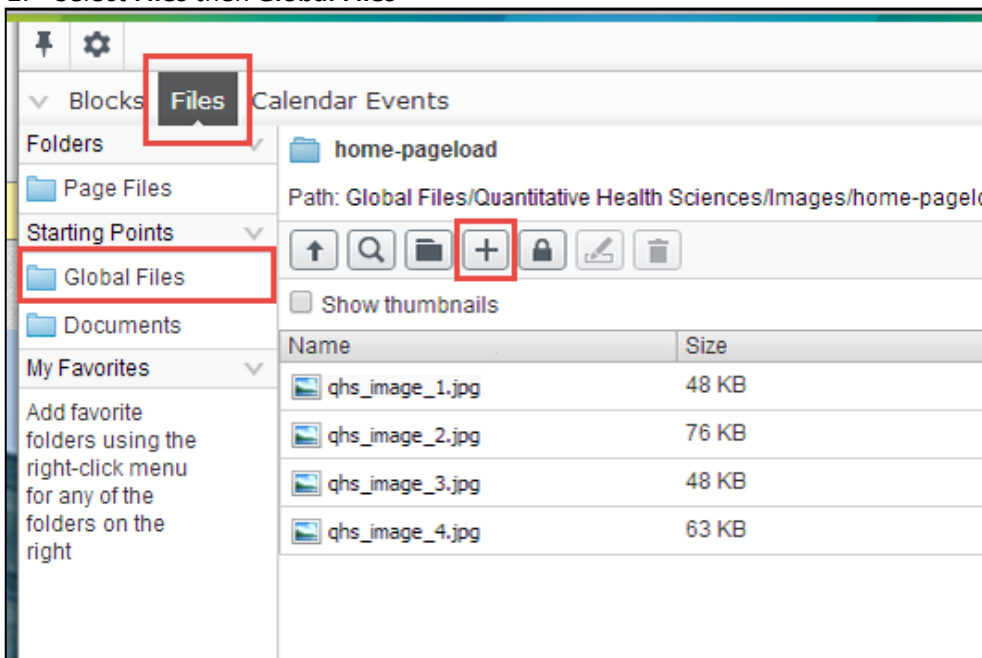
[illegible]

Blocks Files Calendar Events

Folders

Page Files

Starting Points

Global Files

Documents

My Favorites

Add favorite folders using the right-click menu for any of the folders on the right

home-pageload

Path: Global Files/Quantitative Health Sciences/Images/home-pagel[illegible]

Show thumbnails

| Name | Size |
|---|---|
| qhs_image_1.jpg | 48 KB |
| qhs_image_2.jpg | 76 KB |
| qhs_image_3.jpg | 48 KB |
| qhs_image_4.jpg | 63 KB |